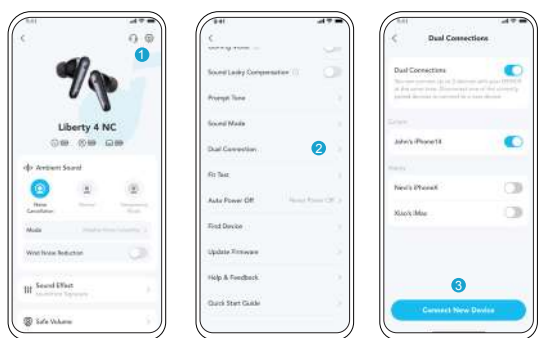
1

Liberty 4 NC

Ambient Sound

Noise Cancellation

Normal

Transparency Mode

Mode

Wind Noise Reduction

Sound Effect

Safe Volume

Sound Leaky Compensation

Prompt Tone

Sound Mode

Dual Connection

2

Fit Test

Auto Power Off

Find Device

Update Firmware

Help & Feedback

Quick Start Guide

Dual Connections

Dual Connections

John's iPhone14

Nex's iPhoneX

Xiao's iMac

3

Connect New Device